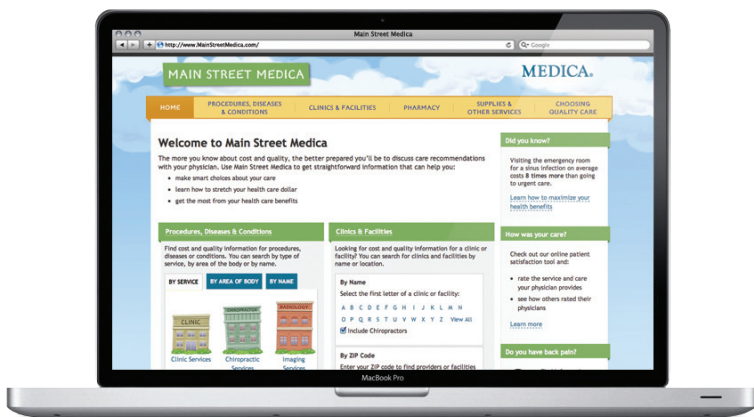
Main Street Medica

http://www.MainStreetMedica.com/

Google

MAIN STREET MEDICA

MEDICA.

HOME | PROCEDURES, DISEASES & CONDITIONS | CLINICS & FACILITIES | PHARMACY | SUPPLIES & OTHER SERVICES | CHOOSING QUALITY CARE

Welcome to Main Street Medica

The more you know about cost and quality, the better prepared you'll be to discuss care recommendations with your physician. Use Main Street Medica to get straightforward information that can help you:

make smart choices about your care

learn how to stretch your health care dollar

get the most from your health care benefits

Procedures, Diseases & Conditions

Find cost and quality information for procedures, diseases or conditions. You can search by type of service, by area of the body or by name.

BY SERVICE | BY AREA OF BODY | BY NAME

CLINIC

CHIROPRACTIC

RADIOLOGY

Clinic Services

Chiropractic Services

Imaging Services

Clinics & Facilities

Looking for cost and quality information for a clinic or facility? You can search for clinics and facilities by name or location.

By Name

Select the first letter of a clinic or facility:

A B C D E F G H I J K L M N

O P Q R S T U V W X Y Z View All

Include Chiropractors

By ZIP Code

Enter your ZIP code to find providers or facilities

Did you know?

Visiting the emergency room for a sinus infection on average costs 8 times more than going to urgent care.

Learn how to maximize your health benefits

How was your care?

Check out our online patient satisfaction tool and:

rate the service and care your physician provides

see how others rated their physicians

Learn more

Do you have back pain?

MacBook Pro